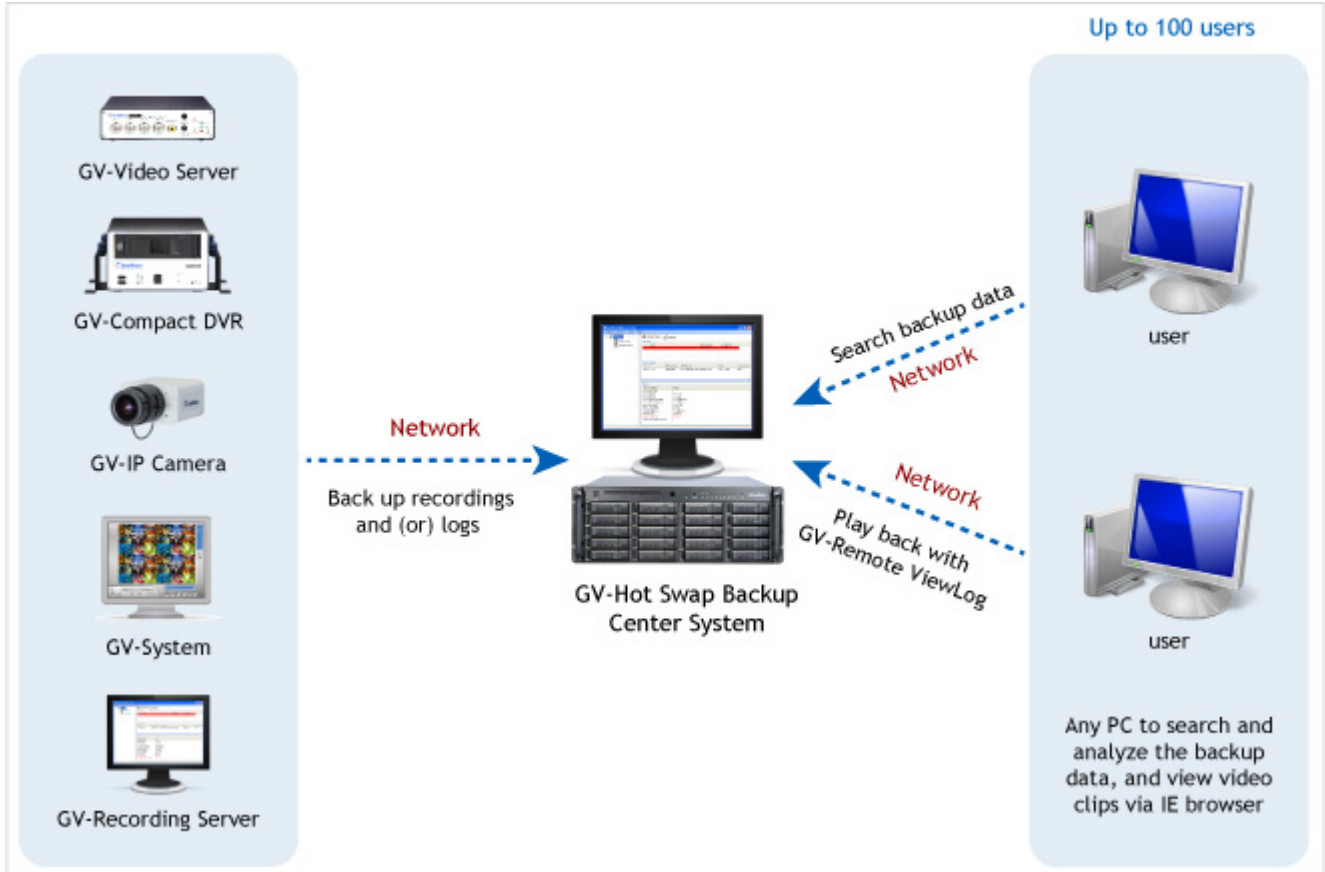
Up to 100 users

GV-Video Server

GV-Compact DVR

GV-IP Camera

GV-System

GV-Recording Server

Network

Back up recordings and (or) logs

GV-Hot Swap Backup Center System

Search backup data

Network

Network

Play back with GV-Remote ViewLog

user

user

Any PC to search and analyze the backup data, and view video clips via IE browser